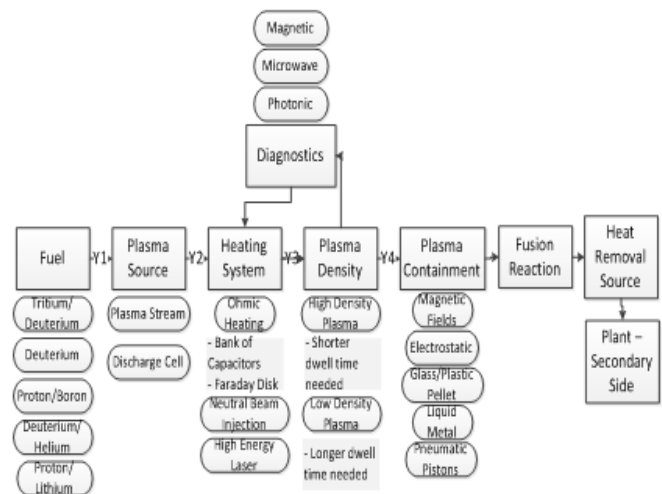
Magnetic

Microwave

Photonic

Diagnostics

Fuel

Y1

Plasma Source

Y2

Heating System

Y3

Plasma Density

Y4

Plasma Containment

Fusion Reaction

Heat Removal Source

Tritium/ Deuterium

Deuterium

Proton/Boron

Deuterium/ Helium

Proton/ Lithium

Plasma Stream

Discharge Cell

Ohmic Heating

- Bank of Capacitors
- Faraday Disk

Neutral Beam Injection

High Energy Laser

High Density Plasma

- Shorter dwell time needed

Low Density Plasma

- Longer dwell time needed

Magnetic Fields

Electrostatic

Glass/Plastic Pellet

Liquid Metal

Pneumatic Pistons

Plant – Secondary Side